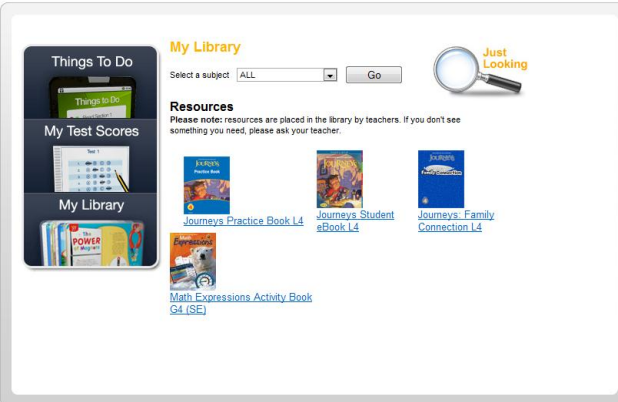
Things To Do

Things to Do

My Test Scores

Test 1

My Library

The POWER of Magnets

My Library

Select a subject ALL Go

Just Looking

Resources

**Please note:** resources are placed in the library by teachers. If you don't see something you need, please ask your teacher.

JOURNEYS Practice Book

Journeys Practice Book L4

JOURNEYS

Journeys Student eBook L4

JOURNEYS Family Connection

Journeys: Family Connection L4

Math Expressions

Math Expressions Activity Book G4 (SE)